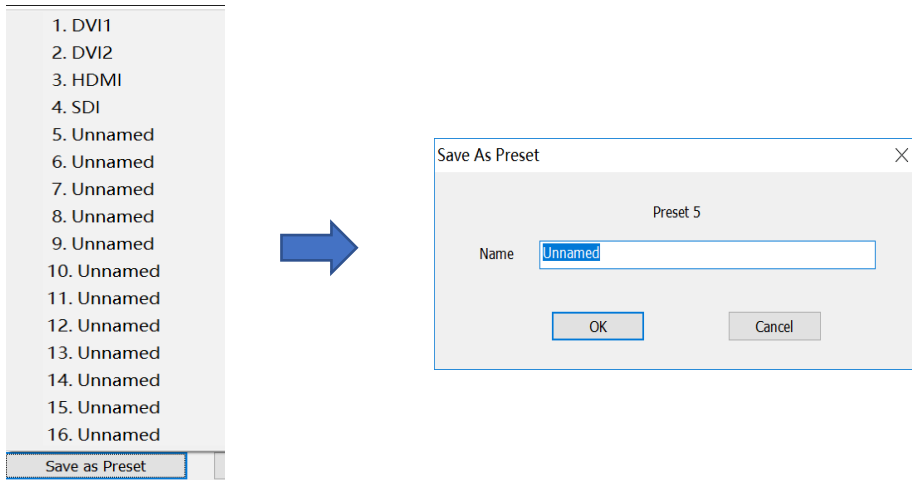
1. DVI1
2. DVI2
3. HDMI
4. SDI
5. Unnamed
6. Unnamed
7. Unnamed
8. Unnamed
9. Unnamed
10. Unnamed
11. Unnamed
12. Unnamed
13. Unnamed
14. Unnamed
15. Unnamed
16. Unnamed

Save as Preset

Save As Preset

×

Preset 5

Name Unnamed

OK

Cancel